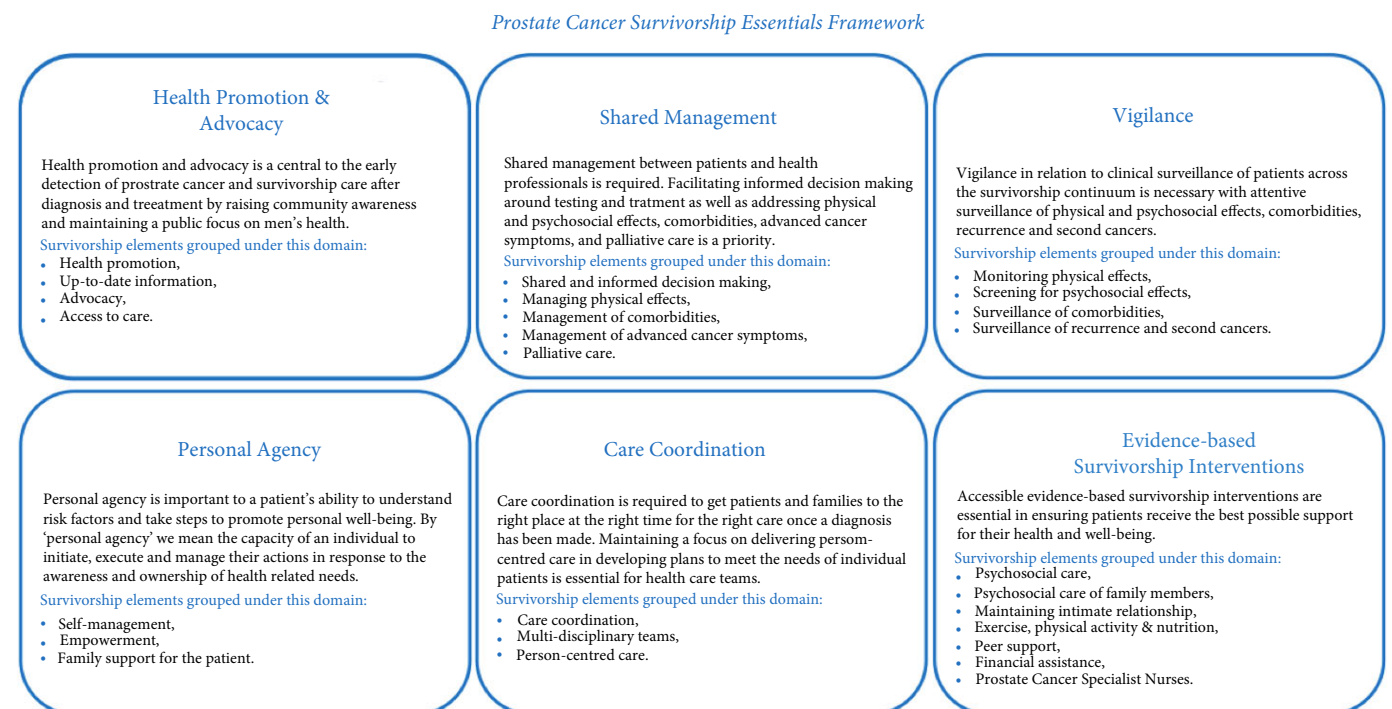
Prostate Cancer Survivorship Essentials Framework

Health Promotion & Advocacy

Health promotion and advocacy is a central to the early detection of prostrate cancer and survivorship care after diagnosis and treeatment by raising community awareness and maintaining a public focus on men's health.

Survivorship elements grouped under this domain:
- Health promotion,
- Up-to-date information,
- Advocacy,
- Access to care.

Shared Management

Shared management between patients and health professionals is required. Facilitating informed decision making around testing and tratment as well as addressing physical and psychosocial effects, comorbidities, advanced cancer symptoms, and palliative care is a priority.

Survivorship elements grouped under this domain:
- Shared and informed decision making,
- Managing physical effects,
- Management of comorbidities,
- Management of advanced cancer symptoms,
- Palliative care.

Vigilance

Vigilance in relation to clinical surveillance of patients across the survivorship continuum is necessary with attentive surveillance of physical and psychosocial effects, comorbidities, recurrence and second cancers.

Survivorship elements grouped under this domain:
- Monitoring physical effects,
- Screening for psychosocial effects,
- Surveillance of comorbidities,
- Surveillance of recurrence and second cancers.

Personal Agency

Personal agency is important to a patient's ability to understand risk factors and take steps to promote personal well-being. By 'personal agency' we mean the capacity of an individual to initiate, execute and manage their actions in response to the awareness and ownership of health related needs.

Survivorship elements grouped under this domain:
- Self-management,
- Empowerment,
- Family support for the patient.

Care Coordination

Care coordination is required to get patients and families to the right place at the right time for the right care once a diagnosis has been made. Maintaining a focus on delivering persom-centred care in developing plans to meet the needs of individual patients is essential for health care teams.

Survivorship elements grouped under this domain:
- Care coordination,
- Multi-disciplinary teams,
- Person-centred care.

Evidence-based Survivorship Interventions

Accessible evidence-based survivorship interventions are essential in ensuring patients receive the best possible support for their health and well-being.

Survivorship elements grouped under this domain:
- Psychosocial care,
- Psychosocial care of family members,
- Maintaining intimate relationship,
- Exercise, physical activity & nutrition,
- Peer support,
- Financial assistance,
- Prostate Cancer Specialist Nurses.